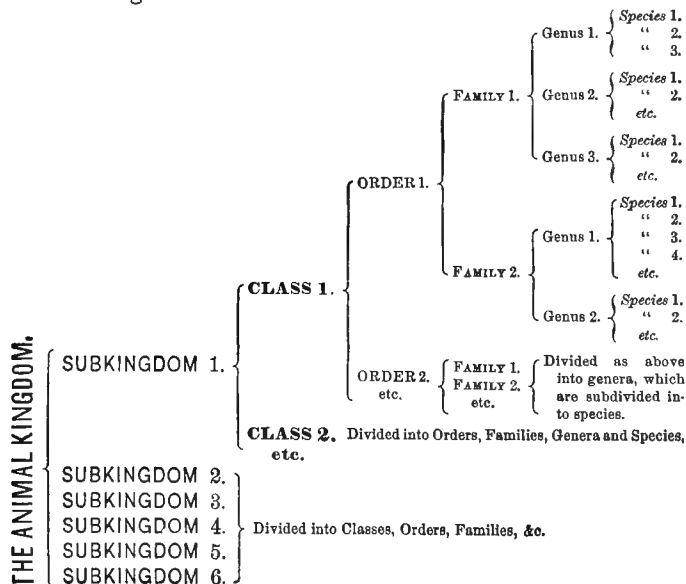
THE ANIMAL KINGDOM.

SUBKINGDOM 1.

CLASS 1.

ORDER 1.

FAMILY 1.

Genus 1. *Species* 1. " 2. " 3.

Genus 2. *Species* 1. " 2. *etc.*

Genus 3. *Species* 1. " 2. *etc.*

FAMILY 2.

Genus 1. *Species* 1. " 2. " 3. " 4. *etc.*

Genus 2. *Species* 1. " 2. *etc.*

ORDER 2. etc.

FAMILY 1. FAMILY 2. etc.

Divided as above into genera, which are subdivided into species.

CLASS 2. Divided into Orders, Families, Genera and Species, etc.

SUBKINGDOM 2.
SUBKINGDOM 3.
SUBKINGDOM 4.
SUBKINGDOM 5.
SUBKINGDOM 6.

Divided into Classes, Orders, Families, &c.